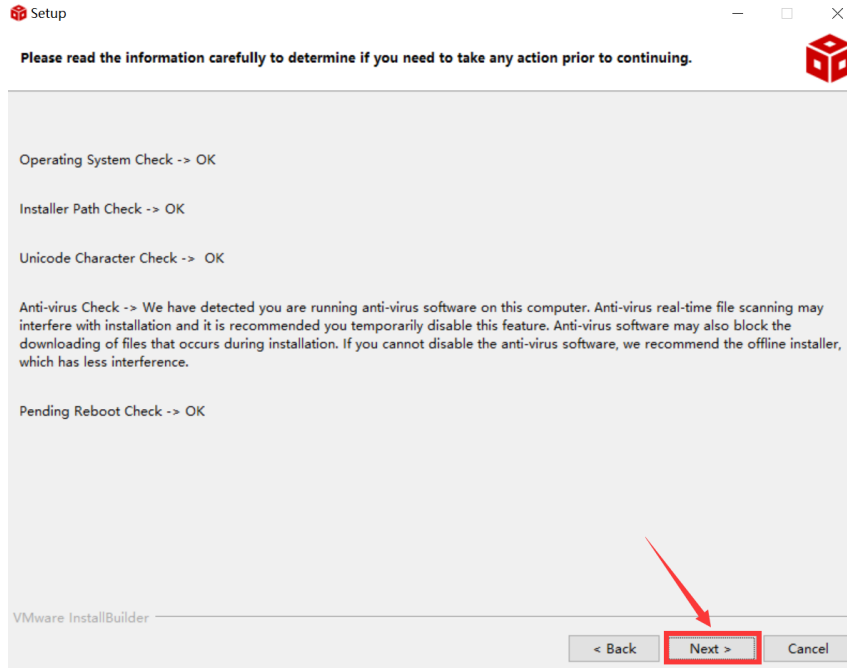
Setup

Please read the information carefully to determine if you need to take any action prior to continuing.

Operating System Check -> OK

Installer Path Check -> OK

Unicode Character Check -> OK

Anti-virus Check -> We have detected you are running anti-virus software on this computer. Anti-virus real-time file scanning may interfere with installation and it is recommended you temporarily disable this feature. Anti-virus software may also block the downloading of files that occurs during installation. If you cannot disable the anti-virus software, we recommend the offline installer, which has less interference.

Pending Reboot Check -> OK

VMware InstallBuilder

< Back

Next >

Cancel